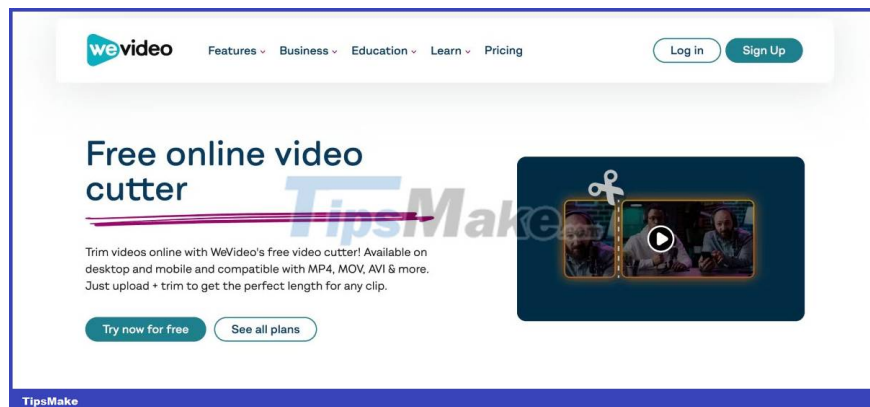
wevideo Features Business Education Learn Pricing Log in Sign Up

Free online video cutter

TipsMake.com

Trim videos online with WeVideo's free video cutter! Available on desktop and mobile and compatible with MP4, MOV, AVI & more. Just upload + trim to get the perfect length for any clip.

Try now for free See all plans

TipsMake